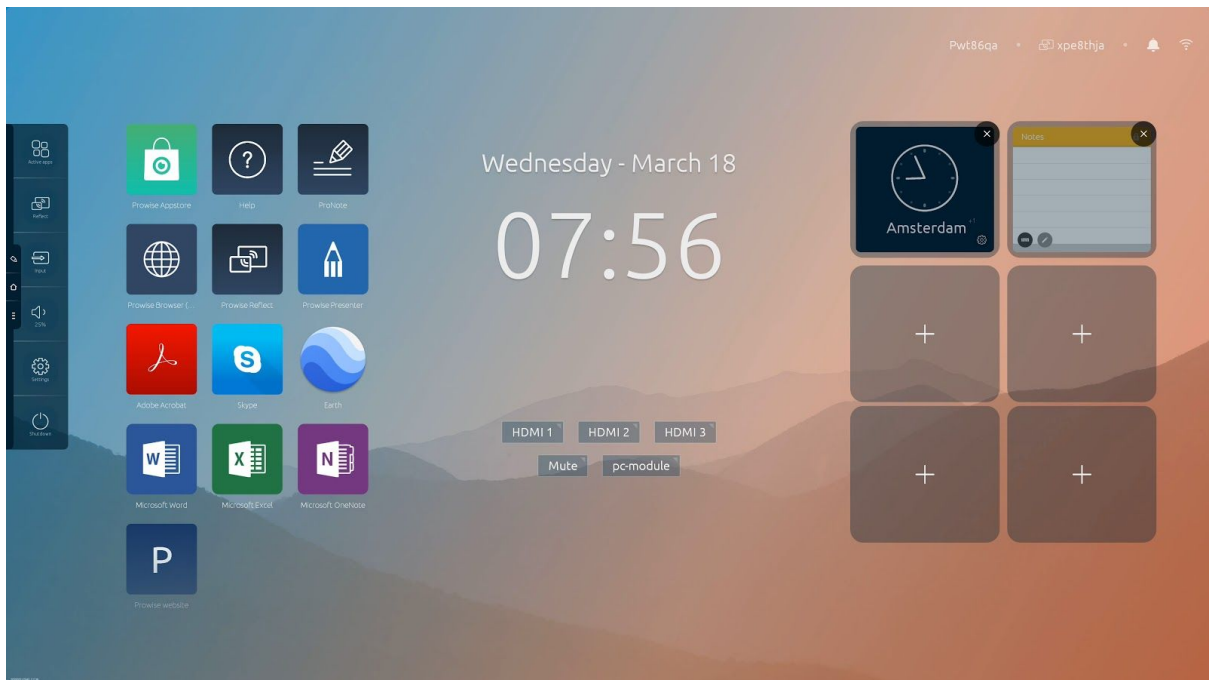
Pwt86qa • xpe8thja •

Active apps

Reflect

Input

25%

Settings

Shut down

Prowise Appstore

Help

ProNote

Prowise Browser (...

Prowise Reflect

Prowise Presenter

Adobe Acrobat

Skype

Earth

Microsoft Word

Microsoft Excel

Microsoft OneNote

P

Prowise website

Wednesday - March 18

07:56

HDMI 1 HDMI 2 HDMI 3

Mute pc-module

Amsterdam

Notes

+

+

+

+